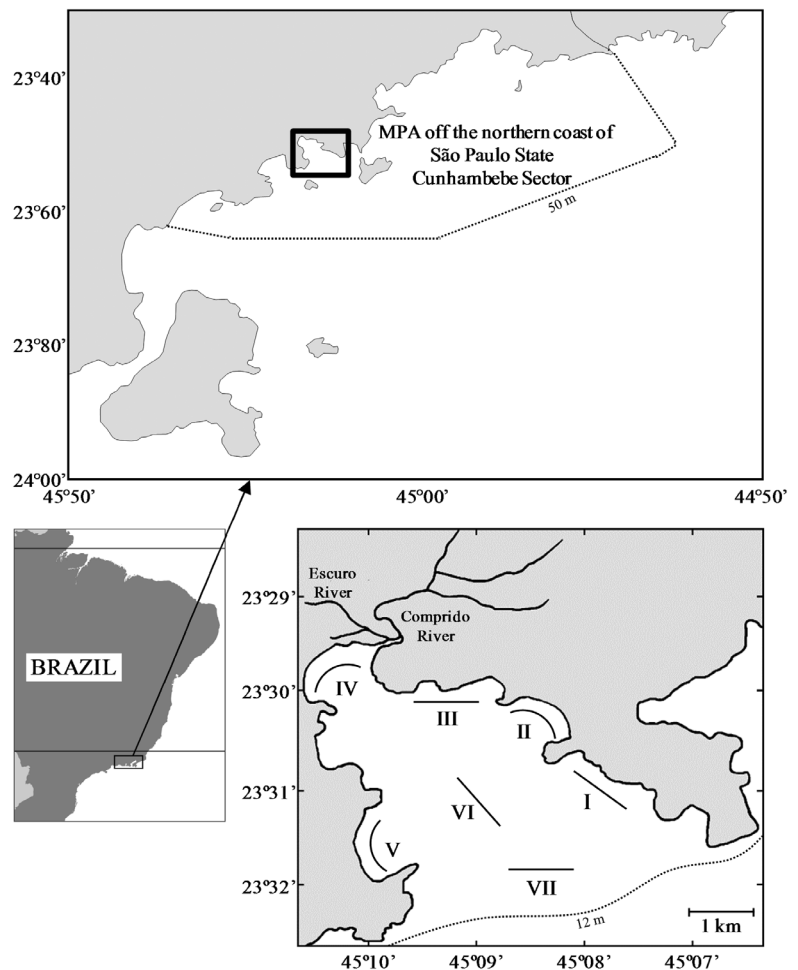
23°40'

MPA off the northern coast of São Paulo State Cunhambebe Sector

23°60'

50 m

23°80'

24°00'

45°50'

45°00'

44°50'

BRAZIL

Escuro River

Comprido River

23°29'

23°30'

IV

III

II

23°31'

VI

I

V

23°32'

VII

12 m

1 km

45°10'

45°09'

45°08'

45°07'